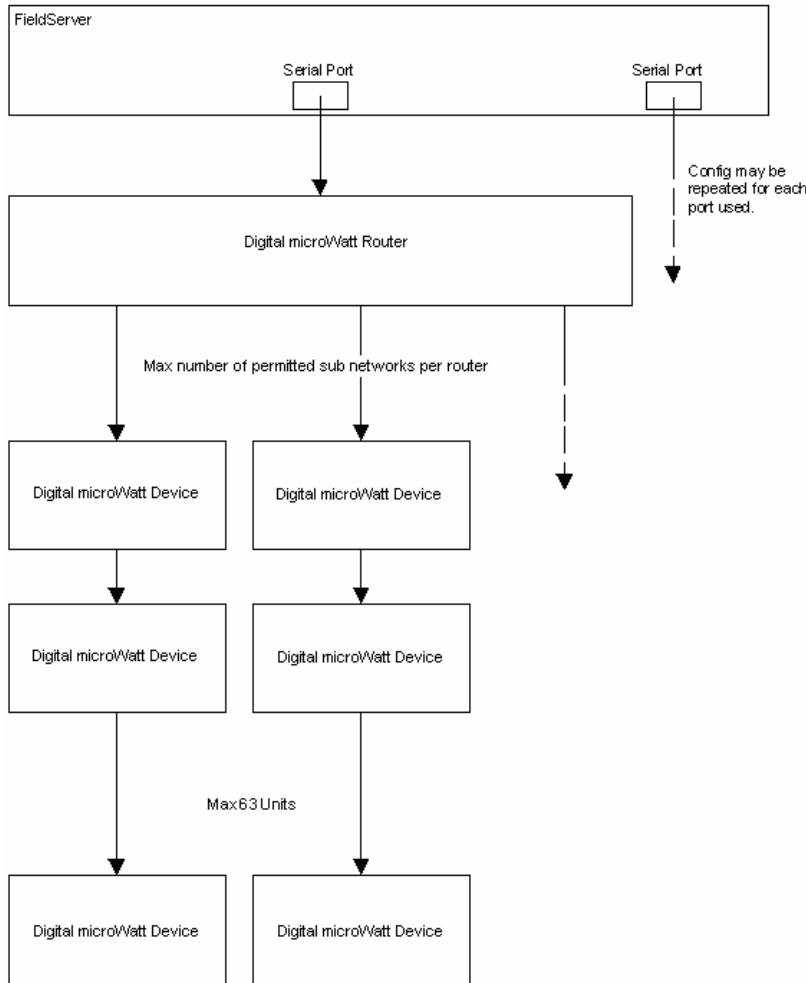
FieldServer

Serial Port

Serial Port

Config may be repeated for each port used.

Digital microWatt Router

Max number of permitted sub networks per router

Digital microWatt Device

Digital microWatt Device

Digital microWatt Device

Digital microWatt Device

Max 63 Units

Digital microWatt Device

Digital microWatt Device